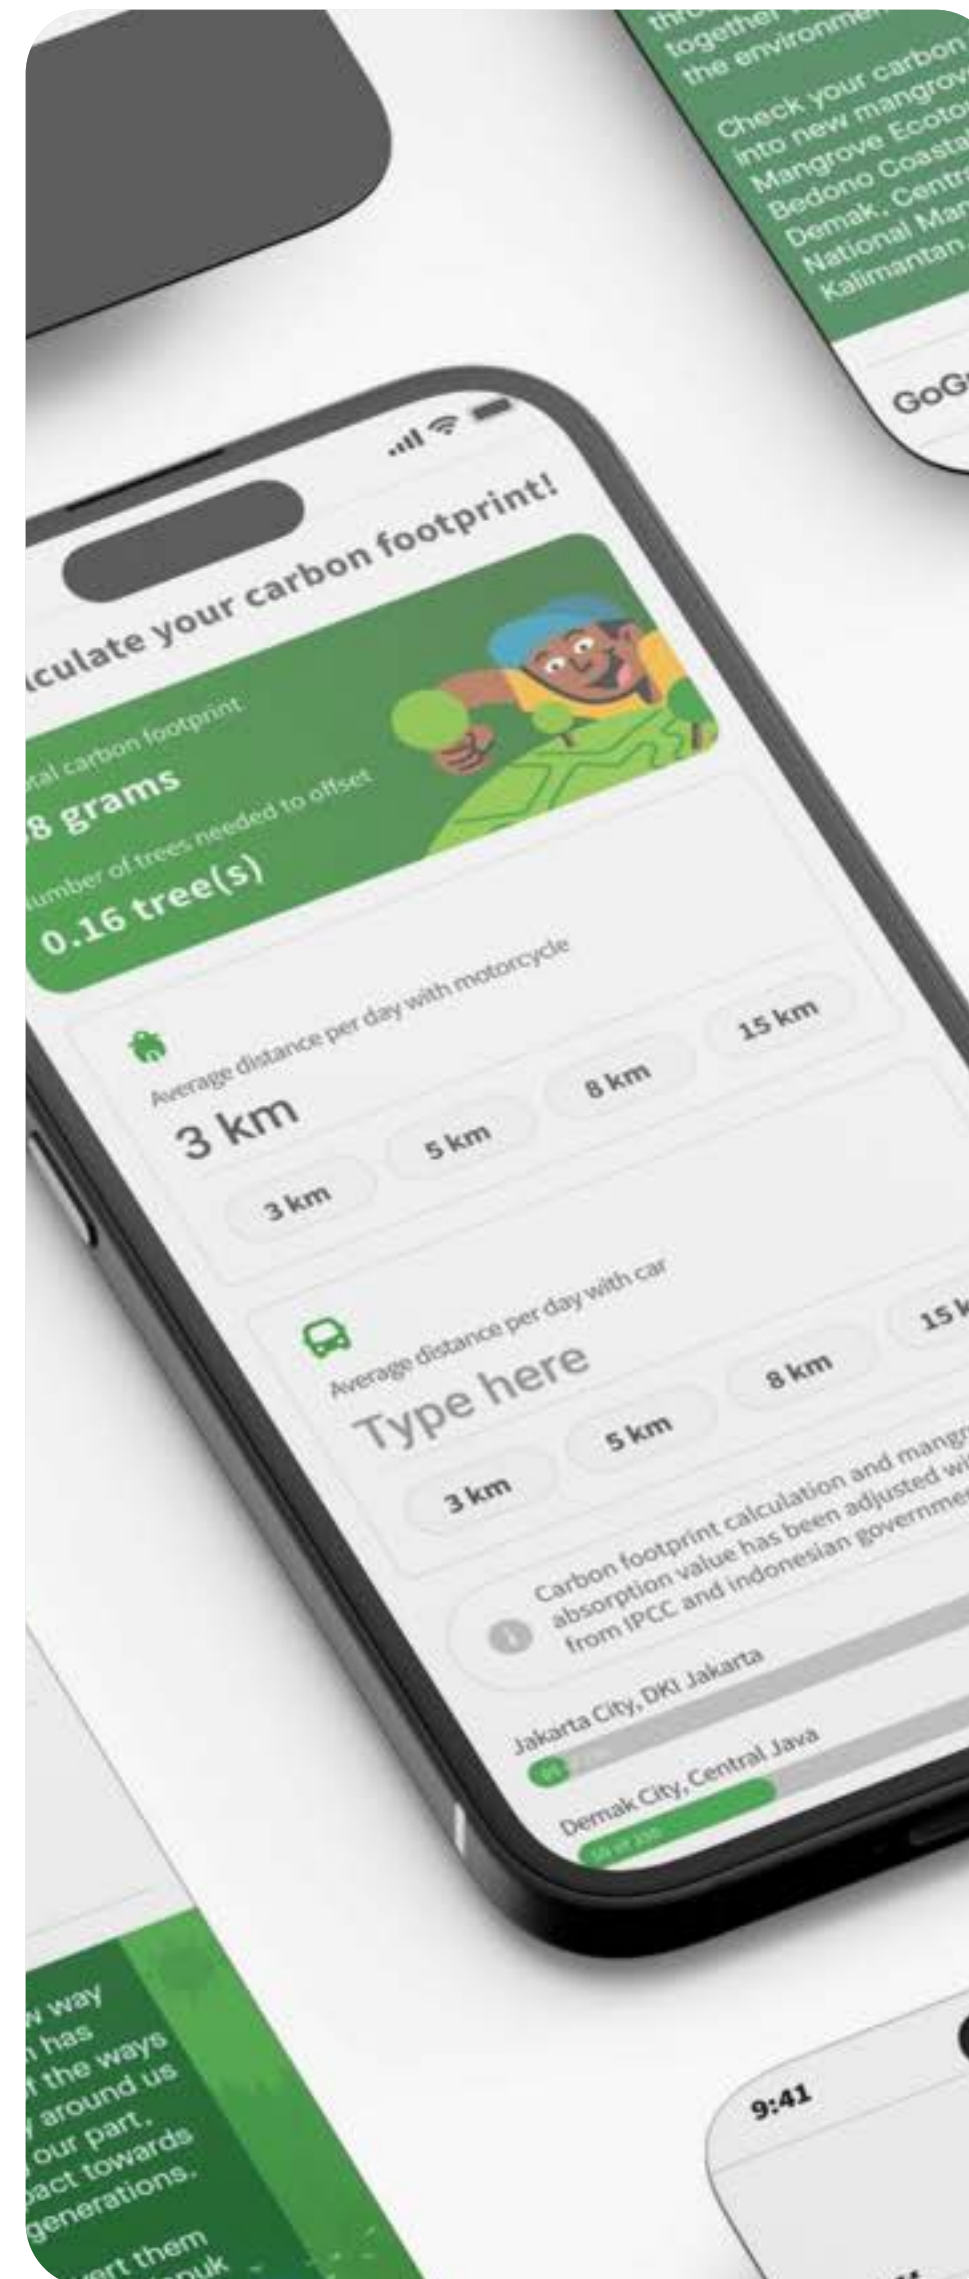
thro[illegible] together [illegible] the environmen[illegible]

Check your carbon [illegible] into new mangrov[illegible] Mangrove Ecoto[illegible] Bedono Coasta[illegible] Demak, Centr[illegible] National Ma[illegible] Kalimantan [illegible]

GoG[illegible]

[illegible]culate your carbon footprint!

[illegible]tal carbon footprint
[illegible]8 grams
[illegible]umber of trees needed to offset
0.16 tree(s)

Average distance per day with motorcycle
3 km
3 km
5 km
8 km
15 km

Average distance per day with car
Type here
3 km
5 km
8 km
15 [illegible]

Carbon footprint calculation and mangr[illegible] absorption value has been adjusted wi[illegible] from IPCC and Indonesian governme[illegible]

Jakarta City, DKI Jakarta
Demak City, Central Java

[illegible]w way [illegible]n has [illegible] the ways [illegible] around us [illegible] our part, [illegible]act towards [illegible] generations.

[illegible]ert them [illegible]nuk

9:41